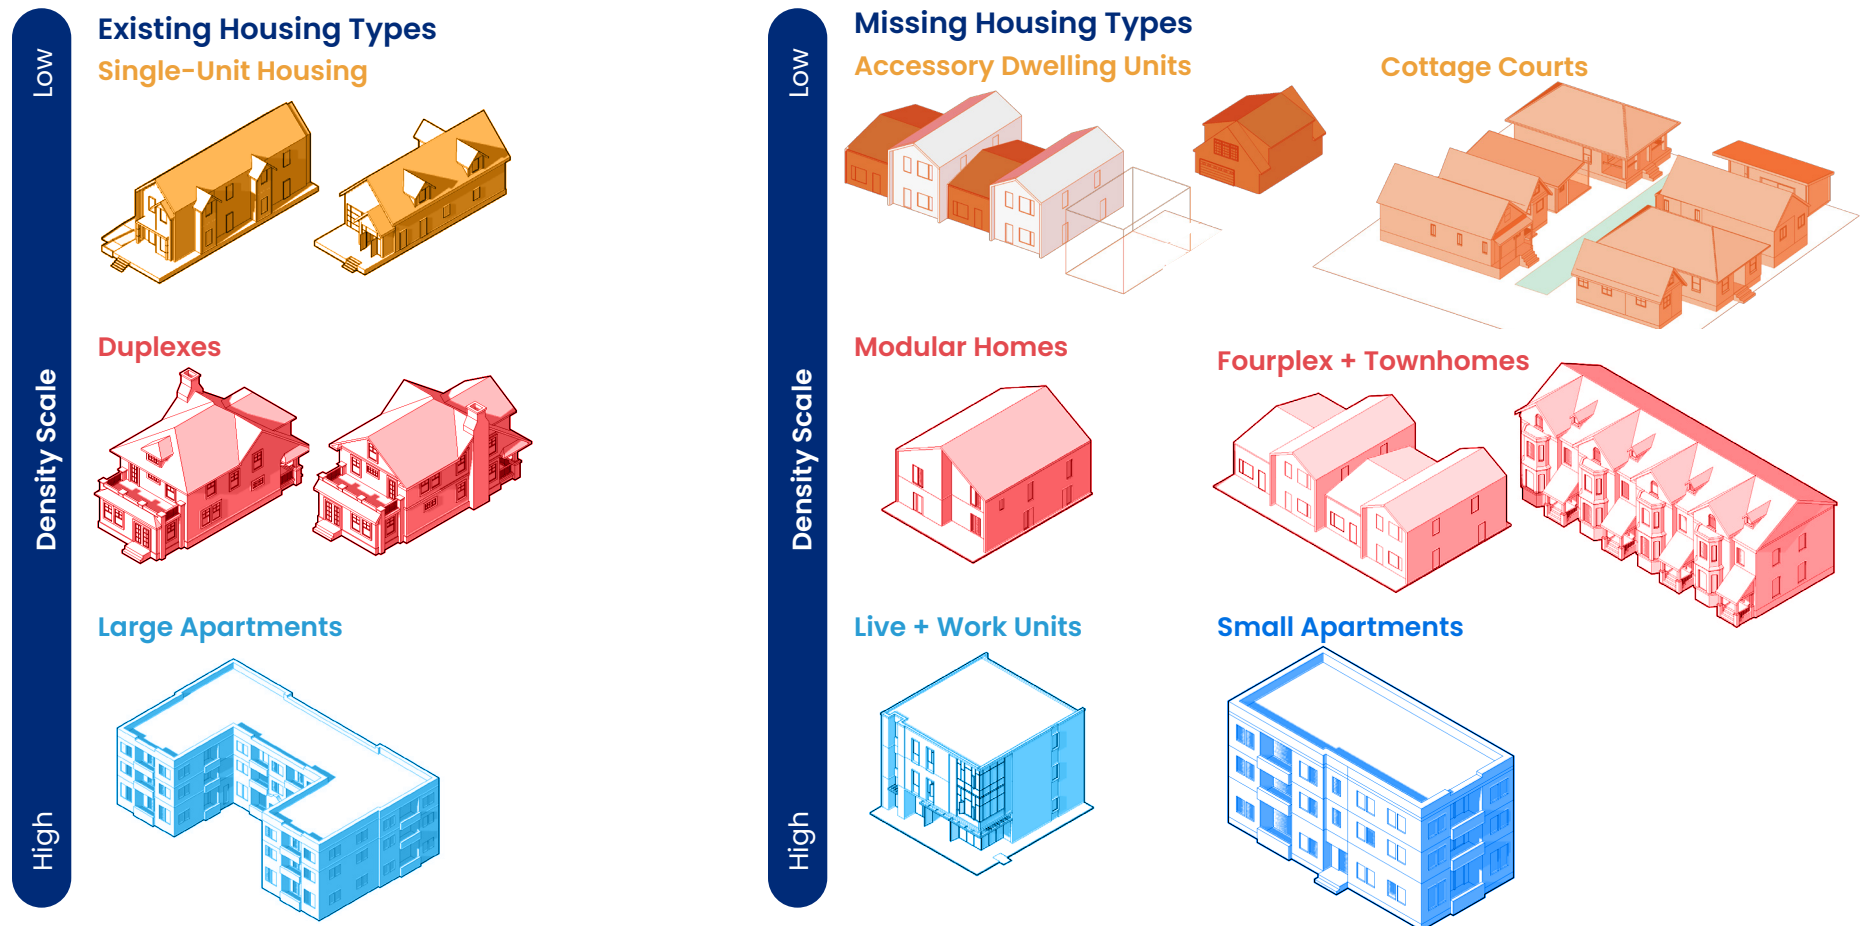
Low

Density Scale

High

Existing Housing Types

Single-Unit Housing

Duplexes

Large Apartments

Low

Density Scale

High

Missing Housing Types

Accessory Dwelling Units

Cottage Courts

Modular Homes

Fourplex + Townhomes

Live + Work Units

Small Apartments